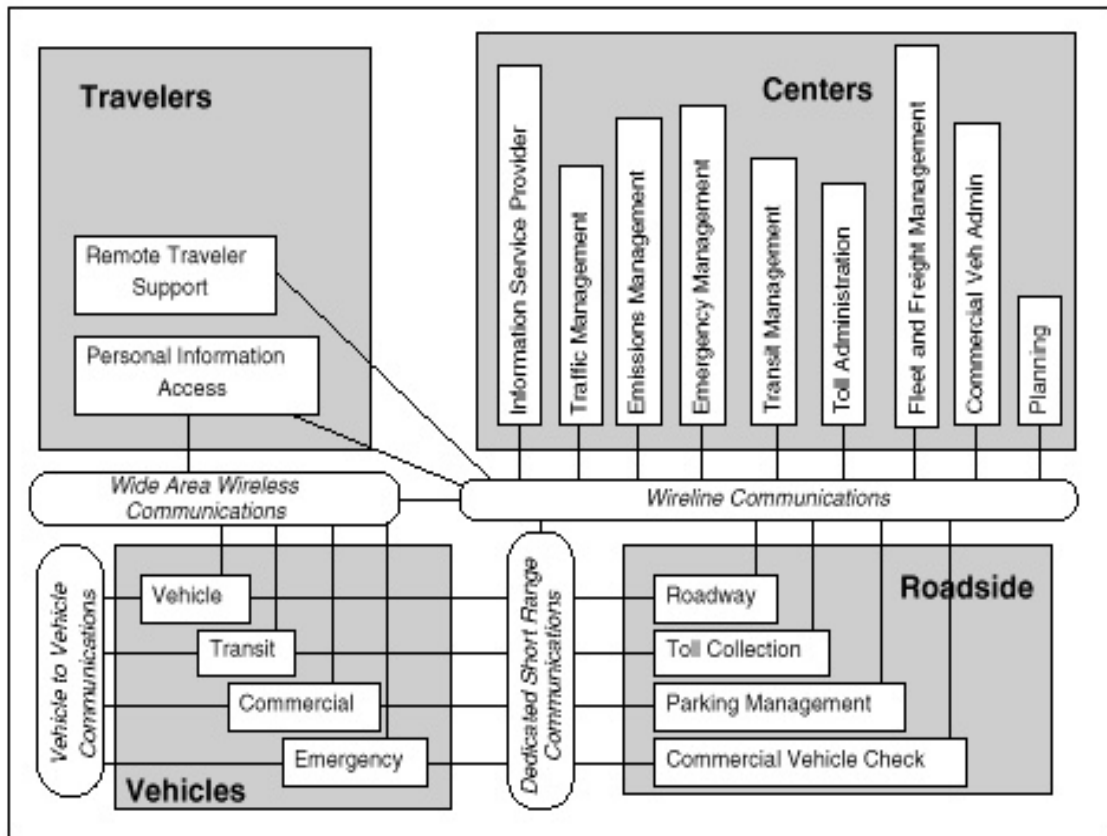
Travelers

Remote Traveler Support

Personal Information Access

Centers

Information Service Provider

Traffic Management

Emissions Management

Emergency Management

Transit Management

Toll Administration

Fleet and Freight Management

Commercial Veh Admin

Planning

Wide Area Wireless Communications

Wireline Communications

Vehicle to Vehicle Communications

Vehicle

Transit

Commercial

Emergency

Vehicles

Dedicated Short Range Communications

Roadway

Toll Collection

Parking Management

Commercial Vehicle Check

Roadside